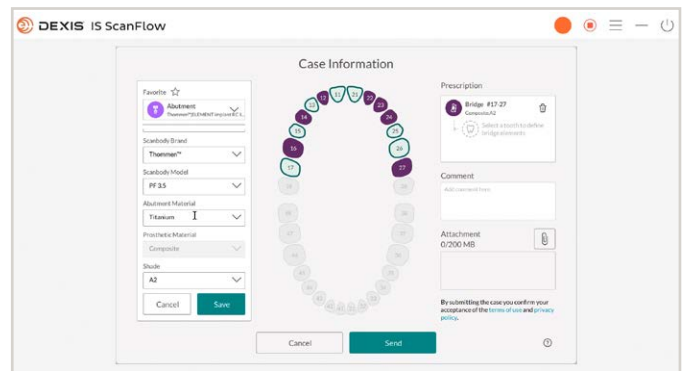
DEXIS IS ScanFlow

Case Information

Favorite

Abutment
Thommen™ ELEMENT implant RC 3...

Scanbody Brand
Thommen™

Scanbody Model
PF 3.5

Abutment Material
Titanium

Prosthetic Material
Composite

Shade
A2

Cancel
Save

11 21 12 22 13 23 14 24 15 25 16 26 17 27

Prescription

Bridge #17-27
Composite,A2

Select a tooth to define bridge elements

Comment

Add comment here

Attachment
0/200 MB

By submitting the case you confirm your acceptance of the terms of use and privacy policy.

Cancel
Send